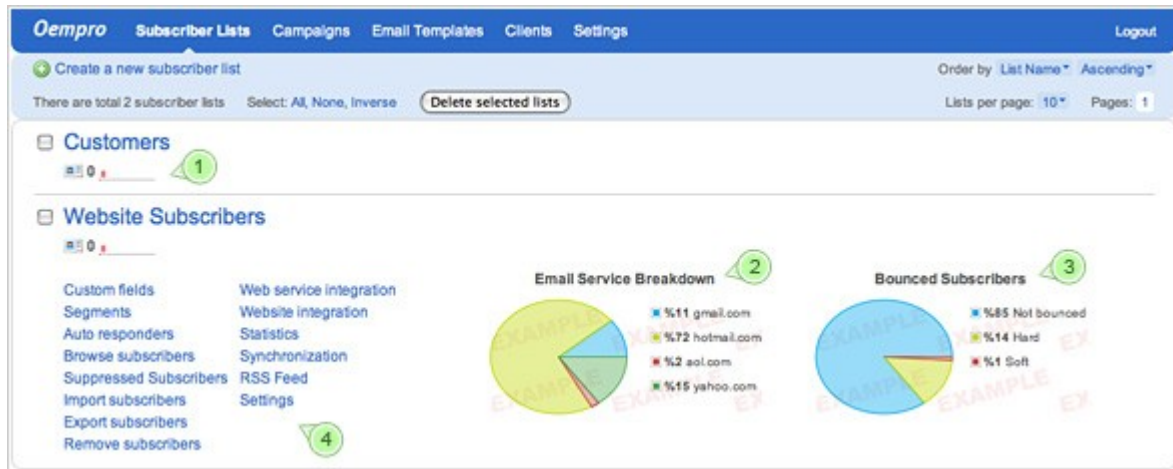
Oempro Subscriber Lists Campaigns Email Templates Clients Settings Logout

Create a new subscriber list

Order by List Name Ascending

There are total 2 subscriber lists Select: All, None, Inverse Delete selected lists

Lists per page: 10 Pages: 1

Customers

0

1

Website Subscribers

0

Custom fields
Segments
Auto responders
Browse subscribers
Suppressed Subscribers
Import subscribers
Export subscribers
Remove subscribers

Web service integration
Website integration
Statistics
Synchronization
RSS Feed
Settings

4

Email Service Breakdown

2

%11 gmail.com
%72 hotmail.com
%2 aol.com
%15 yahoo.com

Bounced Subscribers

3

%85 Not bounced
%14 Hard
%1 Soft

EXAMPLE EXAMPLE EX EXAMPLE EX EXAMPLE EX EXAMPLE EX